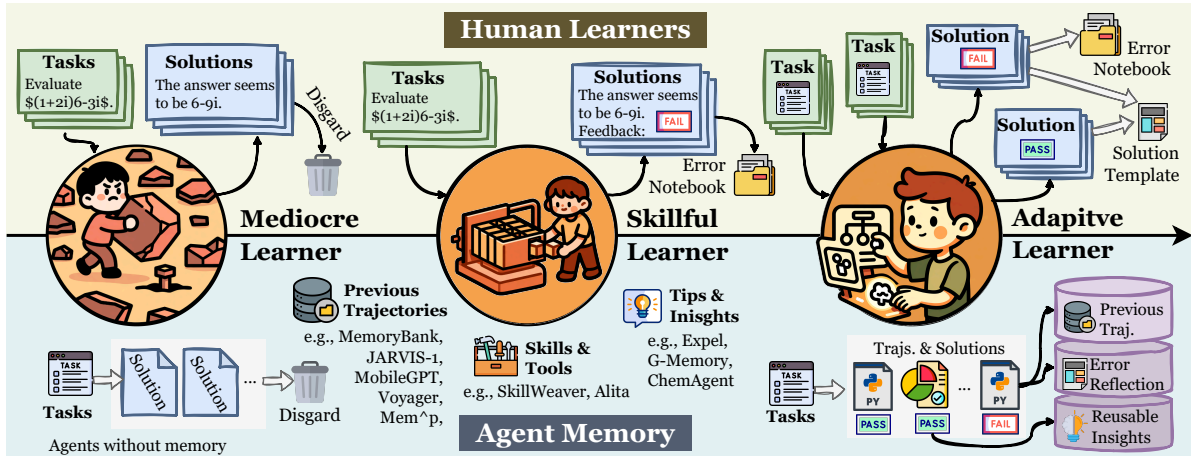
Human Learners

Tasks
Evaluate $(1+2i)6-3i$.

Solutions
The answer seems to be 6-9i.

Disgard

Mediocre Learner

Tasks
Evaluate $(1+2i)6-3i$.

Solutions
The answer seems to be 6-9i.
Feedback: FAIL

Error Notebook

Skillful Learner

Task
TASK

Task
TASK

Solution
FAIL

Error Notebook

Solution
PASS

Solution Template

Adapitve Learner

Previous Trajectories
e.g., MemoryBank, JARVIS-1, MobileGPT, Voyager, Mem^p,

Skills & Tools
e.g., SkillWeaver, Alita

Tips & Inisghts
e.g., Expel, G-Memory, ChemAgent

TASK
Tasks
Solution
Solution
...
Disgard

Agents without memory

Agent Memory

TASK
Tasks

Trajs. & Solutions
PY
PASS
PASS
...
PY
FAIL

Previous Traj.
Error Reflection
Reusable Insights